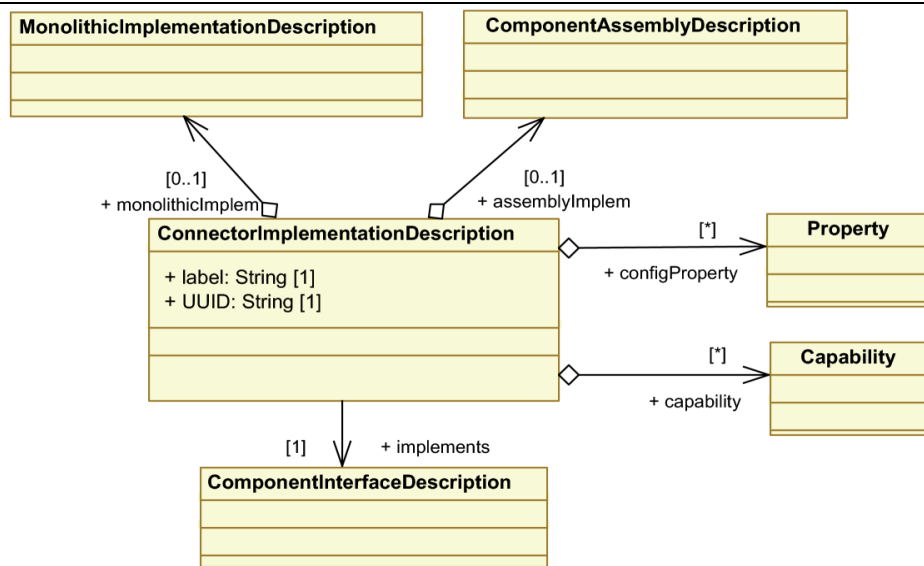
MonolithicImplementationDescription

ComponentAssemblyDescription

[0..1]
+ monolithicImplem

[0..1]
+ assemblyImplem

ConnectorImplementationDescription

+ label: String [1]
+ UUID: String [1]

[*]
+ configProperty

Property

[*]
+ capability

Capability

[1]
+ implements

ComponentInterfaceDescription